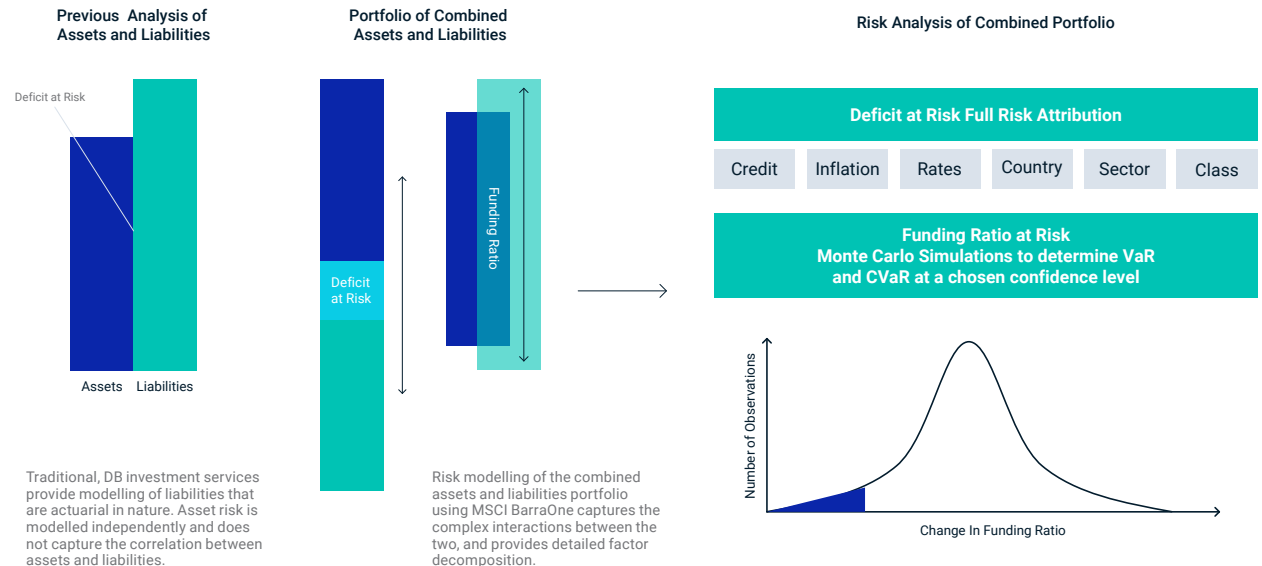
Previous Analysis of Assets and Liabilities

Deficit at Risk

Assets Liabilities

Traditional, DB investment services provide modelling of liabilities that are actuarial in nature. Asset risk is modelled independently and does not capture the correlation between assets and liabilities.

Portfolio of Combined Assets and Liabilities

Deficit at Risk

Funding Ratio

Risk modelling of the combined assets and liabilities portfolio using MSCI BarraOne captures the complex interactions between the two, and provides detailed factor decomposition.

Risk Analysis of Combined Portfolio

Deficit at Risk Full Risk Attribution

| Credit | Inflation | Rates | Country | Sector | Class |
|---|---|---|---|---|---|

Funding Ratio at Risk
Monte Carlo Simulations to determine VaR and CVaR at a chosen confidence level

Number of Observations

Change In Funding Ratio